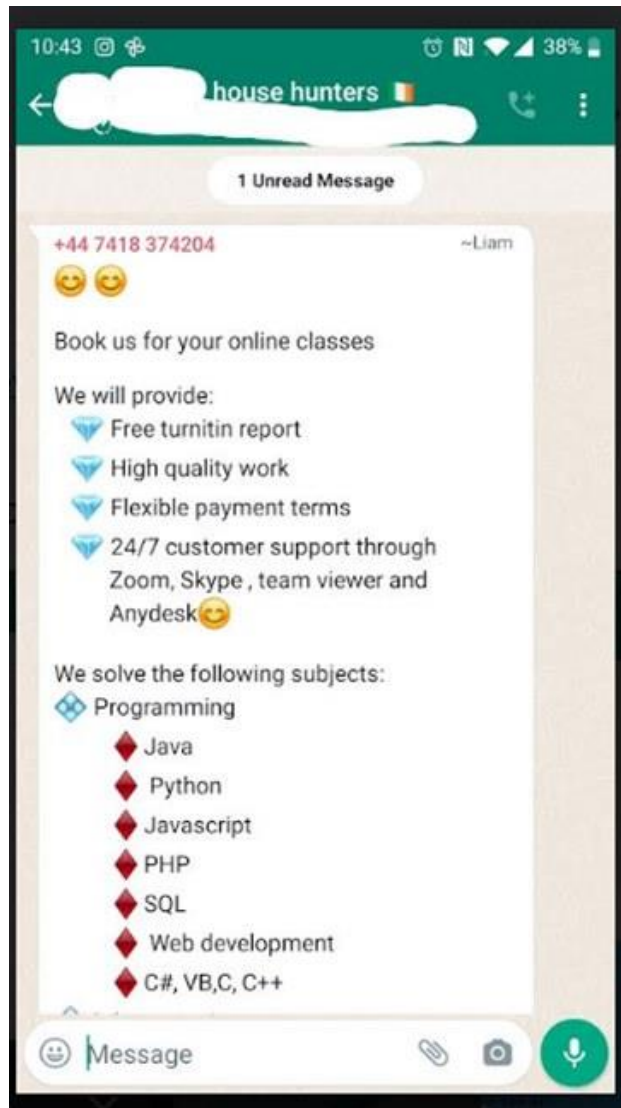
10:43 38%

house hunters

1 Unread Message

+44 7418 374204 ~Liam

😊😊

Book us for your online classes

We will provide:
💎 Free turnitin report
💎 High quality work
💎 Flexible payment terms
💎 24/7 customer support through Zoom, Skype , team viewer and Anydesk😊

We solve the following subjects:
💠 Programming
♦️ Java
♦️ Python
♦️ Javascript
♦️ PHP
♦️ SQL
♦️ Web development
♦️ C#, VB,C, C++

Message